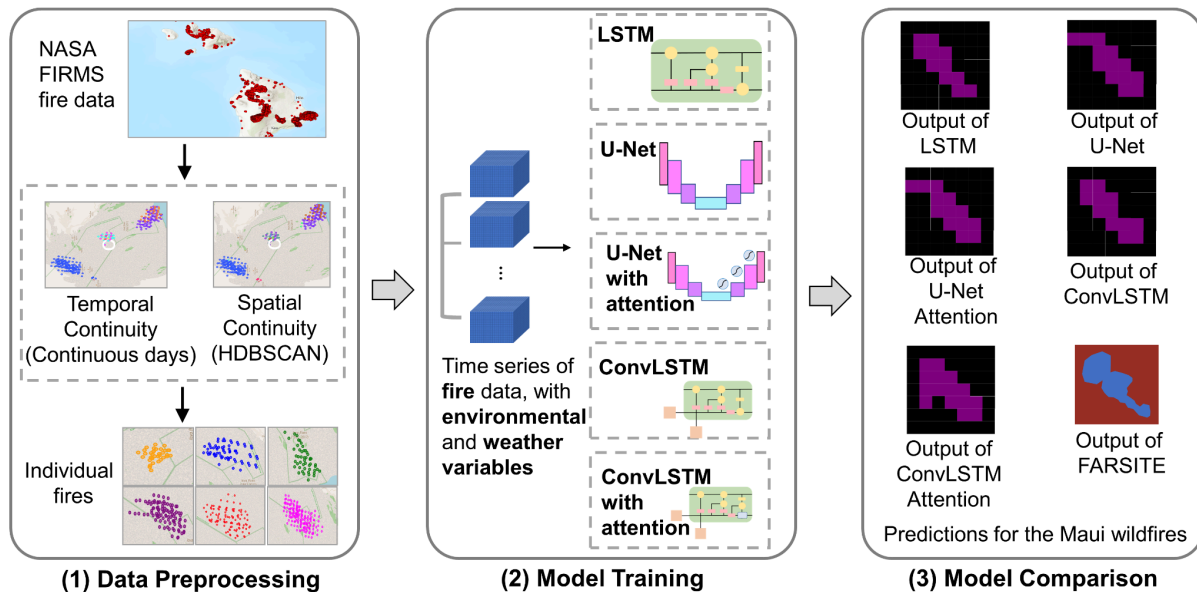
NASA FIRMS fire data

Temporal Continuity (Continuous days)

Spatial Continuity (HDBSCAN)

Individual fires

(1) Data Preprocessing

Time series of **fire** data, with **environmental** and **weather variables**

LSTM

U-Net

U-Net with attention

ConvLSTM

ConvLSTM with attention

(2) Model Training

Output of LSTM

Output of U-Net

Output of U-Net Attention

Output of ConvLSTM

Output of ConvLSTM Attention

Output of FARSITE

Predictions for the Maui wildfires

(3) Model Comparison